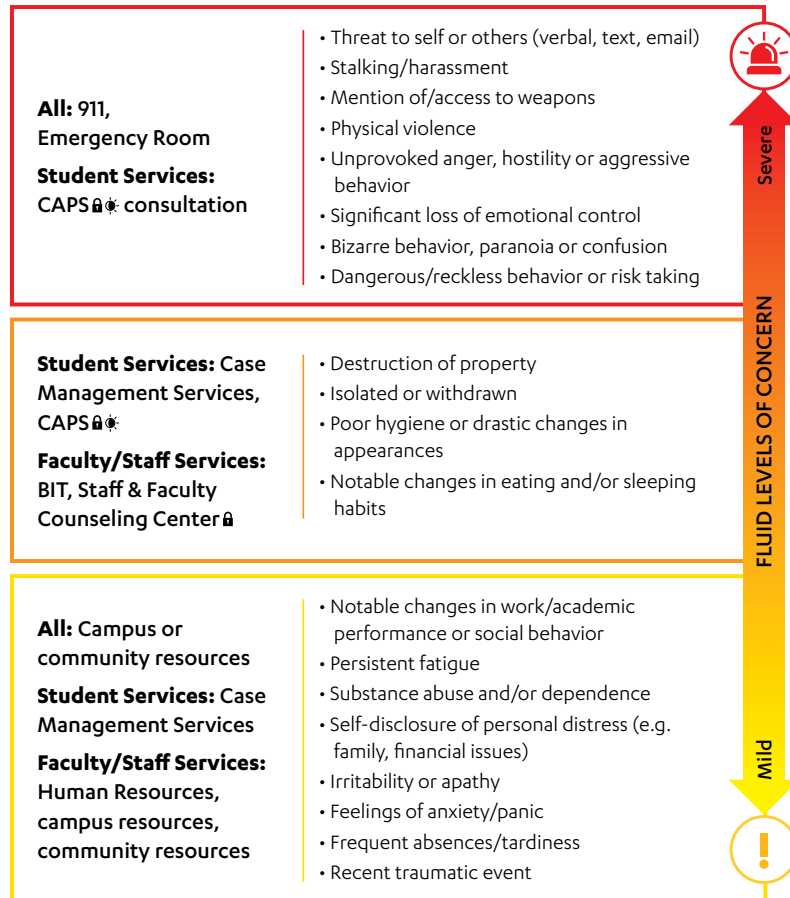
**All:** 911, Emergency Room

**Student Services:** CAPS🔒☀ consultation

• Threat to self or others (verbal, text, email)
• Stalking/harassment
• Mention of/access to weapons
• Physical violence
• Unprovoked anger, hostility or aggressive behavior
• Significant loss of emotional control
• Bizarre behavior, paranoia or confusion
• Dangerous/reckless behavior or risk taking

**Student Services:** Case Management Services, CAPS🔒☀

**Faculty/Staff Services:** BIT, Staff & Faculty Counseling Center🔒

• Destruction of property
• Isolated or withdrawn
• Poor hygiene or drastic changes in appearances
• Notable changes in eating and/or sleeping habits

**All:** Campus or community resources

**Student Services:** Case Management Services

**Faculty/Staff Services:** Human Resources, campus resources, community resources

• Notable changes in work/academic performance or social behavior
• Persistent fatigue
• Substance abuse and/or dependence
• Self-disclosure of personal distress (e.g. family, financial issues)
• Irritability or apathy
• Feelings of anxiety/panic
• Frequent absences/tardiness
• Recent traumatic event

Severe

FLUID LEVELS OF CONCERN

Mild